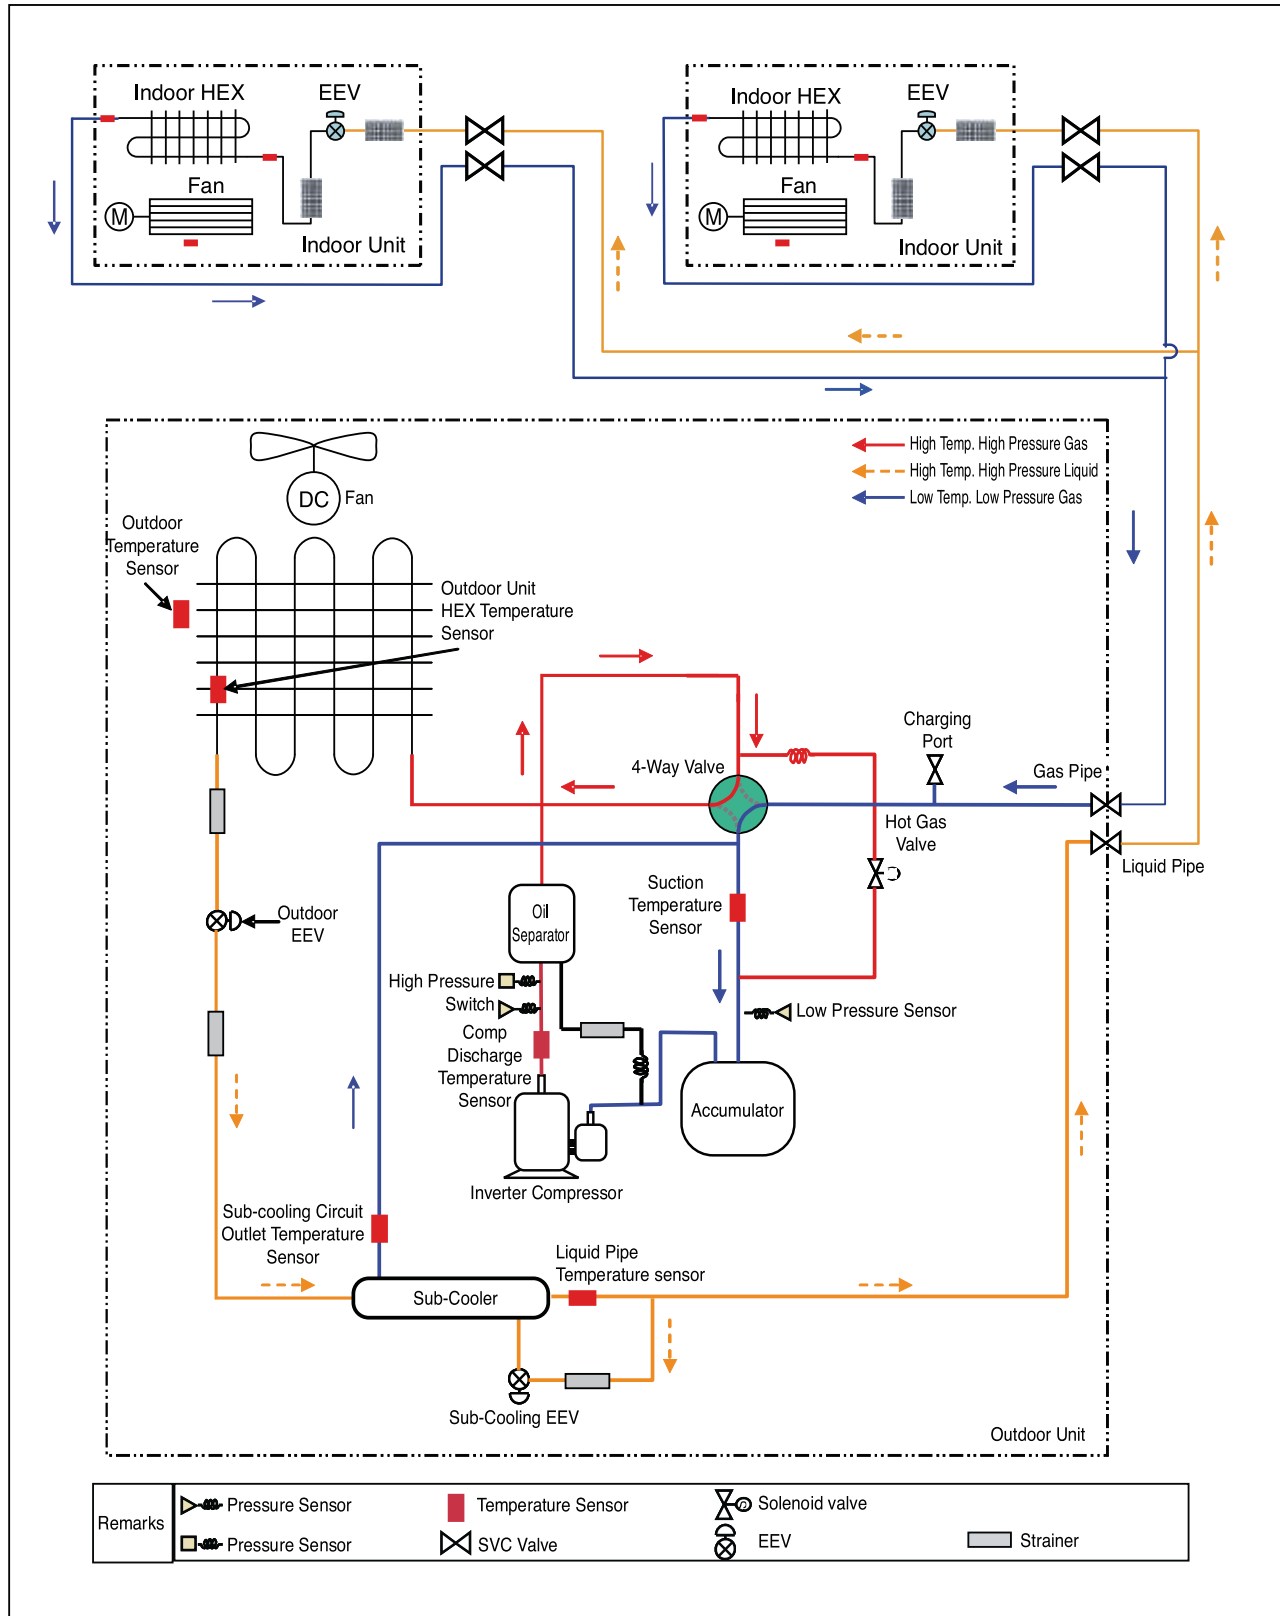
Indoor HEX
EEV
Fan
M
Indoor Unit

Indoor HEX
EEV
Fan
M
Indoor Unit

High Temp. High Pressure Gas
High Temp. High Pressure Liquid
Low Temp. Low Pressure Gas

DC Fan

Outdoor Temperature Sensor

Outdoor Unit HEX Temperature Sensor

4-Way Valve

Charging Port

Gas Pipe

Hot Gas Valve

Liquid Pipe

Outdoor EEV

Oil Separator

Suction Temperature Sensor

High Pressure Switch

Low Pressure Sensor

Comp Discharge Temperature Sensor

Accumulator

Inverter Compressor

Sub-cooling Circuit Outlet Temperature Sensor

Liquid Pipe Temperature sensor

Sub-Cooler

Sub-Cooling EEV

Outdoor Unit

| Remarks | Pressure Sensor | Temperature Sensor | Solenoid valve | |
|---|---|---|---|---|
| | Pressure Sensor | SVC Valve | EEV | Strainer |